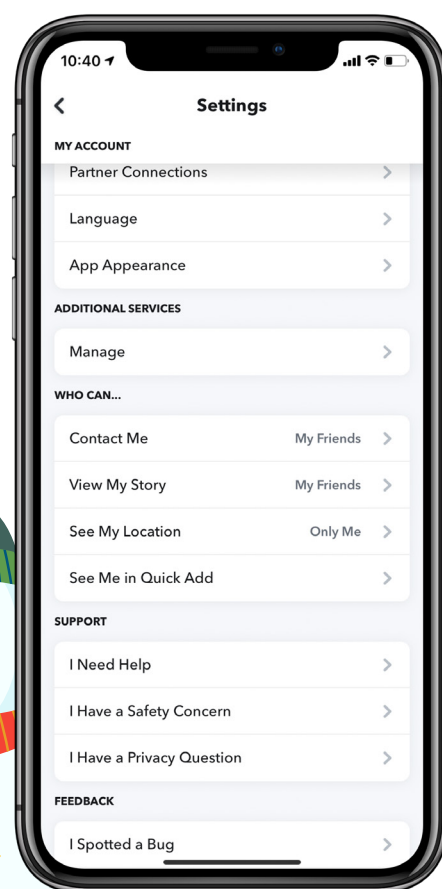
10:40

Settings

MY ACCOUNT

Partner Connections

Language

App Appearance

ADDITIONAL SERVICES

Manage

WHO CAN...

Contact Me My Friends

View My Story My Friends

See My Location Only Me

See Me in Quick Add

SUPPORT

I Need Help

I Have a Safety Concern

I Have a Privacy Question

FEEDBACK

I Spotted a Bug